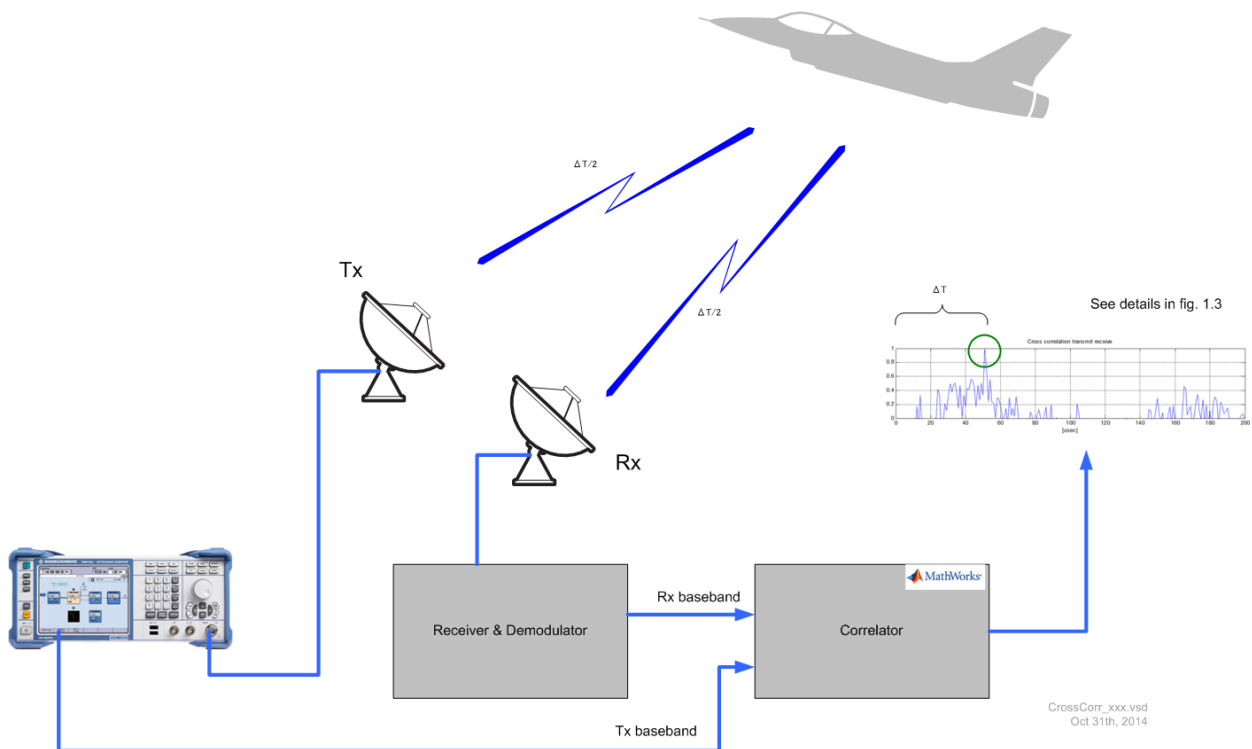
ΔT/2

ΔT/2

Tx

Rx

ΔT

See details in fig. 1.3

Cross correlation transmit receive

1
0.8
0.6
0.4
0.2
0

0 20 40 60 80 100 120 140 160 180 200
[usec]

Receiver & Demodulator

Rx baseband

MathWorks

Correlator

Tx baseband

CrossCorr_xxx.vsd
Oct 31th, 2014